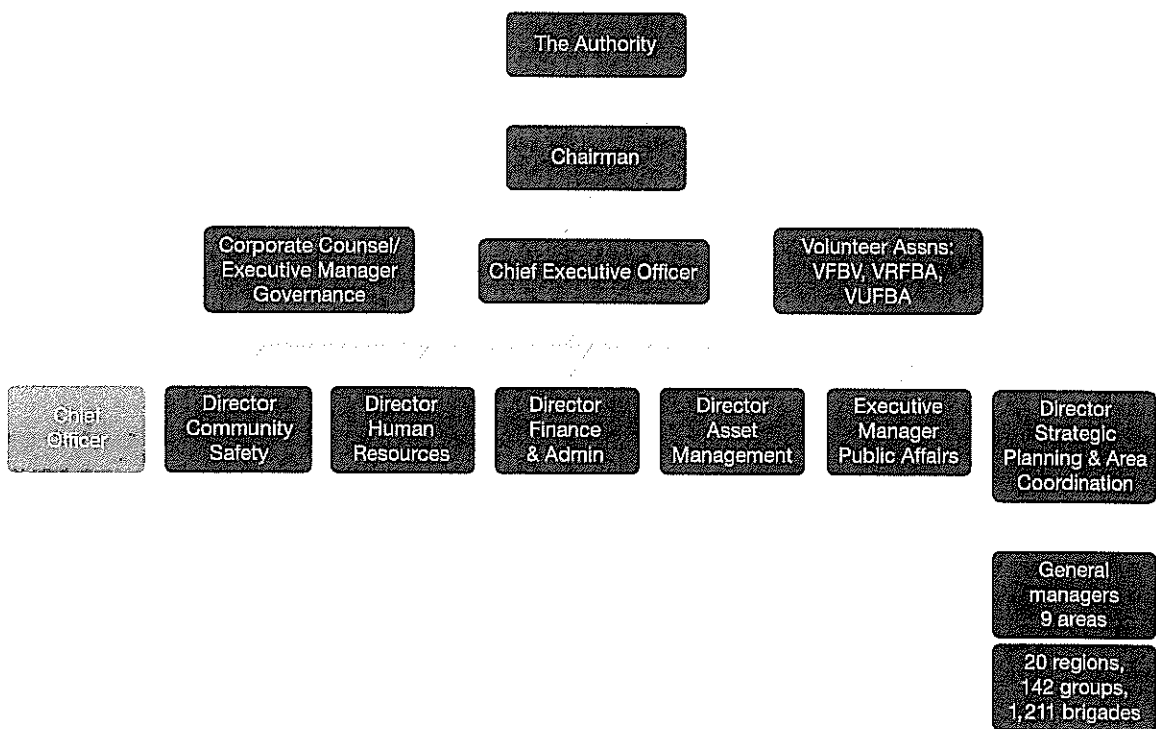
The Authority

Chairman

Corporate Counsel/ Executive Manager Governance

Chief Executive Officer

Volunteer Assns: VFBV, VRFBA, VUFBA

Chief Officer

Director Community Safety

Director Human Resources

Director Finance & Admin

Director Asset Management

Executive Manager Public Affairs

Director Strategic Planning & Area Coordination

General managers 9 areas

20 regions, 142 groups, 1,211 brigades